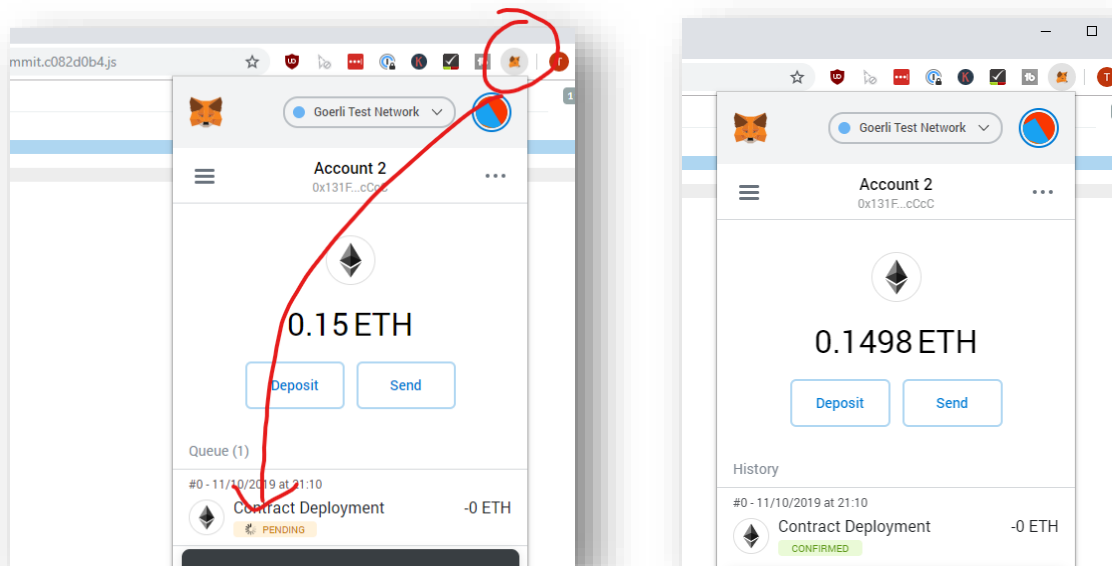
mmit.c082d0b4.js

Goerli Test Network

Account 2
0x131F...cCcC

0.15 ETH

Deposit
Send

Queue (1)

#0 - 11/10/2019 at 21:10
Contract Deployment
PENDING
-0 ETH

Goerli Test Network

Account 2
0x131F...cCcC

0.1498 ETH

Deposit
Send

History

#0 - 11/10/2019 at 21:10
Contract Deployment
CONFIRMED
-0 ETH